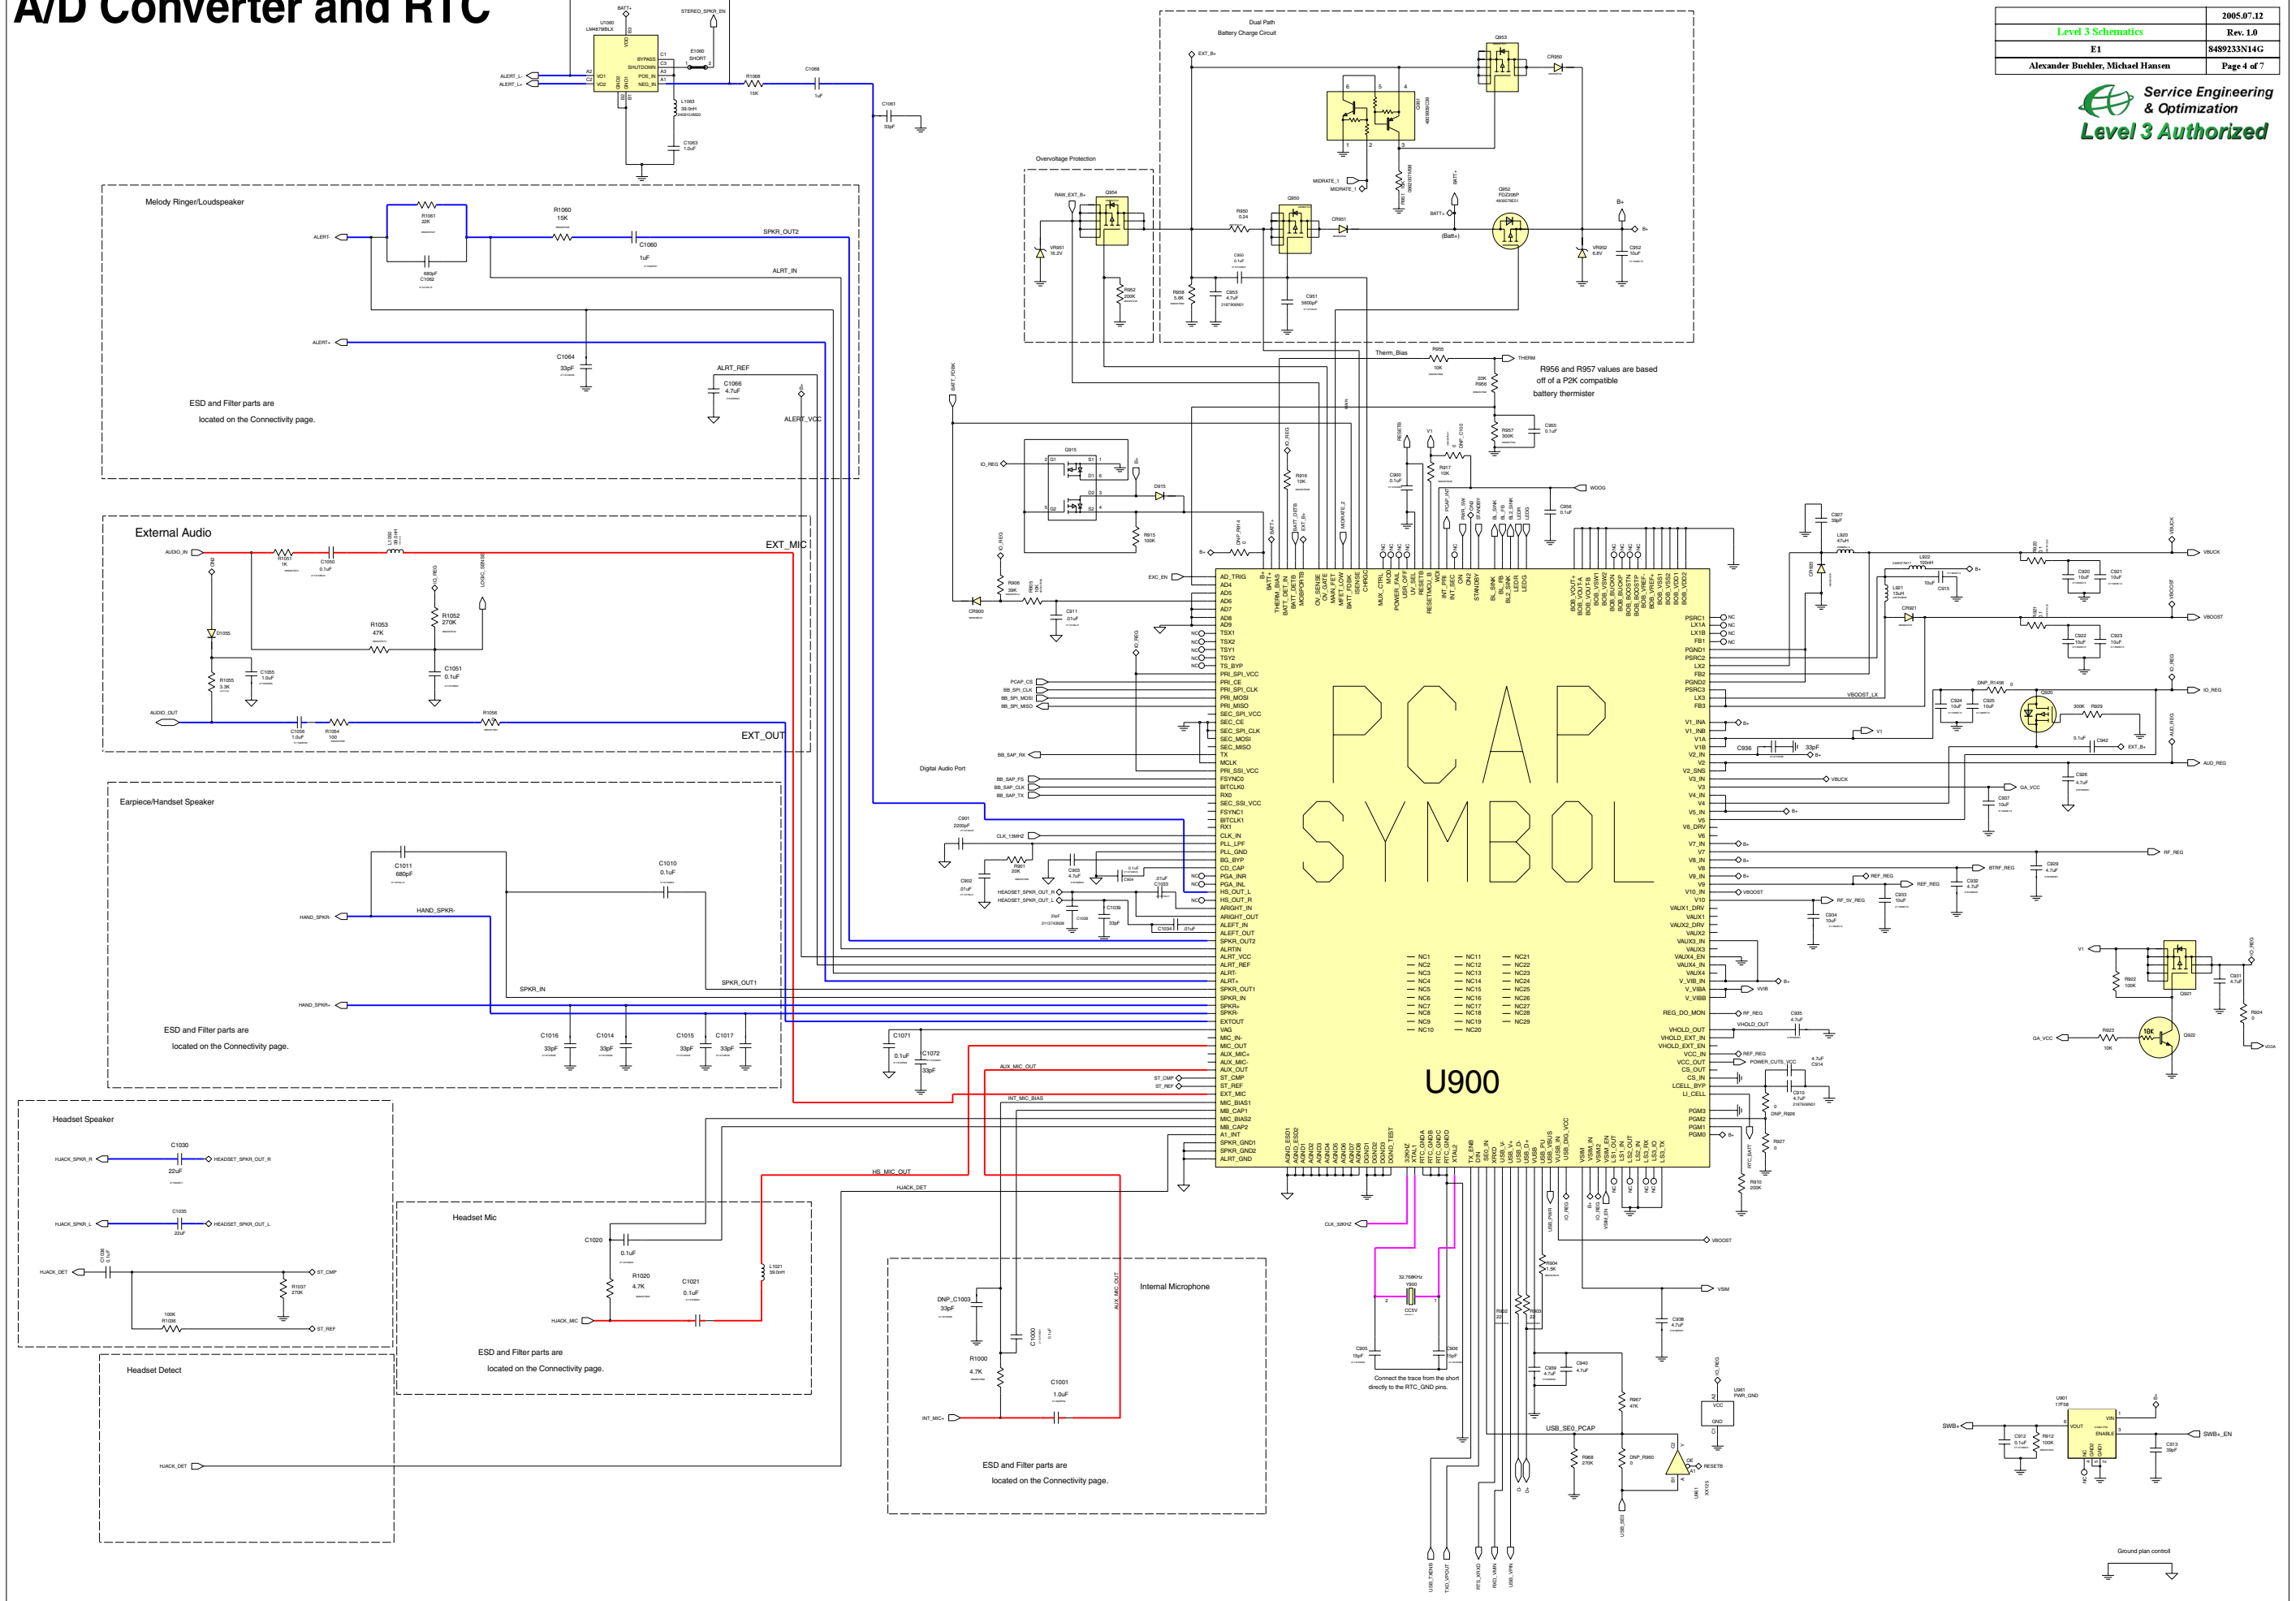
A/D Converter and RTC

| | 2005.07.12 |
|---|---|
| Level 3 Schematics | Rev. 1.0 |
| E1 | 8489233N14G |
| Alexander Buehler, Michael Hansen | Page 4 of 7 |

Service Engineering & Optimization
Level 3 Authorized

U1060 LM4879SLX
BATT+
STEREO_SPKR_EN
BYPASS
SHUTDOWN
POS_IN
NEG_IN
E1060 SHORT
ALERT_L-
ALERT_L+
R1068 15K
C1068 1uF
L1063 39.0nH
C1063 1.0uF
C1061 33pF

Melody Ringer/Loudspeaker
R1061 22K
R1060 15K
C1060 1uF
SPKR_OUT2
ALRT_IN
ALERT-
ALERT+
C1062 680pF
C1064 33pF
ALRT_REF
C1066 4.7uF
ALERT_VCC
ESD and Filter parts are located on the Connectivity page.

External Audio
AUDIO_IN
R1051 1K
C1050 0.1uF
L1050 39.0nH
EXT_MIC
D1055
R1052 270K
R1053 47K
C1055 1.0uF
C1051 0.1uF
R1055 3.3K
AUDIO_OUT
C1056 1.0uF
R1054 100
R1056
EXT_OUT

Earpiece/Handset Speaker
C1011 680pF
C1010 0.1uF
HAND_SPKR-
HAND_SPKR+
SPKR_IN
SPKR_OUT1
ESD and Filter parts are located on the Connectivity page.
C1016 33pF
C1014 33pF
C1015 33pF
C1017 33pF
C1071 0.1uF
C1072 33pF

Headset Speaker
C1030 22uF
HJACK_SPKR_R
HEADSET_SPKR_OUT_R
C1035 22uF
HJACK_SPKR_L
HEADSET_SPKR_OUT_L
HJACK_DET
ST_CMP
R1037 270K
R1036 100K
ST_REF

Headset Detect
HJACK_DET

Headset Mic
C1020 0.1uF
R1020 4.7K
C1021 0.1uF
L1021 39.0nH
HJACK_MIC
HS_MIC_OUT
HJACK_DET
ESD and Filter parts are located on the Connectivity page.

Internal Microphone
DNP_C1003 33pF
C1000
R1000 4.7K
C1001 1.0uF
INT_MIC+
AUX_MIC_OUT
INT_MIC_BIAS
ESD and Filter parts are located on the Connectivity page.

Overvoltage Protection
RAW_EXT_B+
Q954
VR951 16.2V
R952 200K

Dual Path Battery Charge Circuit
EXT_B+
Q953
CR950
Q951
MIDRATE_1
R950 0.24
Q950
CR951
R958 5.6K
C953 4.7uF
C950 0.1uF
C951 5600pF
Q952 FDZ299P
(Batt+)
B+
VR952 6.8V
C952 10uF

Therm_Bias
R955 10K
THERM
R956 20K
R956 and R957 values are based off of a P2K compatible battery thermister
R957 300K
C955 0.1uF

Q915
IO_REG
D915
R915 100K
R916 10K
C900 0.1uF
R917 10K
WDOG
C958 0.1uF
CR900
R908 39K
C911 .01uF
EXC_EN

PCAP SYMBOL
U900

Digital Audio Port
PCAP_CS
BB_SPI_CLK
BB_SPI_MOSI
BB_SPI_MISO
BB_SAP_RX
BB_SAP_FS
BB_SAP_CLK
BB_SAP_TX
C901 2200pF
CLK_13MHZ
R901 20K
C903 4.7uF
C902 .01uF
C904 0.1uF
C1033 .01uF
HEADSET_SPKR_OUT_R
HEADSET_SPKR_OUT_L
C1038 33pF
C1034 .01uF

AD_TRIG AD4 AD5 AD6 AD7 AD8 AD9 TSX1 TSX2 TSY1 TSY2 TS_BYP PRI_SPI_VCC PRI_CE PRI_SPI_CLK PRI_MOSI PRI_MISO SEC_SPI_VCC SEC_CE SEC_SPI_CLK SEC_MOSI SEC_MISO TX MCLK PRI_SSI_VCC FSYNC0 BITCLK0 RX0 SEC_SSI_VCC FSYNC1 BITCLK1 RX1 CLK_IN PLL_LPF PLL_GND BG_BYP CD_CAP PGA_INR PGA_INL HS_OUT_L HS_OUT_R ARIGHT_IN ARIGHT_OUT ALEFT_IN ALEFT_OUT SPKR_OUT2 ALRTIN ALRT_VCC ALRT_REF ALRT- ALRT+ SPKR_OUT1 SPKR_IN SPKR+ SPKR- EXTOUT VAG MIC_IN- MIC_OUT AUX_MIC+ AUX_MIC- AUX_OUT ST_CMP ST_REF EXT_MIC MIC_BIAS1 MB_CAP1 MIC_BIAS2 MB_CAP2 A1_INT SPKR_GND1 SPKR_GND2 ALRT_GND

NC1 NC2 NC3 NC4 NC5 NC6 NC7 NC8 NC9 NC10 NC11 NC12 NC13 NC14 NC15 NC16 NC17 NC18 NC19 NC20 NC21 NC22 NC23 NC24 NC25 NC26 NC27 NC28 NC29

PSRC1 LX1A LX1B FB1 PGND1 PSRC2 LX2 FB2 PGND2 PSRC3 LX3 FB3 V1_INA V1_INB V1A V1B V2_IN V2 V2_SNS V3_IN V3 V4_IN V4 V5_IN V5 V6_DRV V6 V7_IN V7 V8_IN V8 V9_IN V9 V10_IN V10 VAUX1_DRV VAUX1 VAUX2_DRV VAUX2 VAUX3_IN VAUX3 VAUX4_EN VAUX4_IN VAUX4 V_VIB_IN V_VIBA V_VIBB REG_DO_MON VHOLD_OUT VHOLD_EXT_IN VHOLD_EXT_EN VCC_IN VCC_OUT CS_OUT CS_IN LCELL_BYP LI_CELL PGM3 PGM2 PGM1 PGM0

VBUCK VBOOST IO_REG AUD_REG RF_REG REF_REG GA_VCC RF_5V_REG VVIB VHOLD_OUT POWER_CUTS_VCC EXT_B+ V1 BTRP_REG
L920 47uH
L922 100nH
L921 15uH
CR921
Q920
R929 300K
DNP_R1406
C942 0.1uF
C936 33pF
Q921
R922 100K
Q922
R923 10K
R924
VDDA
C931 4.7uF
C910 4.7uF
DNP_R928
R927
R910 200K
RTC_BATT

CLK_32KHZ
32.768KHz Y900
C905 15pF
C906 15pF
Connect the trace from the short directly to the RTC_GND pins.
R904 1.5K
R902 22
R903 22
C939 4.7uF
C940 4.7uF
C938 4.7uF
VSIM
VBOOST
USB_SE0_PCAP
R967 47K
R968 270K
DNP_R960
U961 PWR_GND
RESETB
USB_SE0
USB_TXENB
TXD_VPOUT
RTS_XRXD
RXD_VMIN
USB_VPIN

U901 17F08
SWB+
SWB+_EN
C912 0.1uF
R912 100K
C913 39pF
VOUT VIN ENABLE
Ground plan control